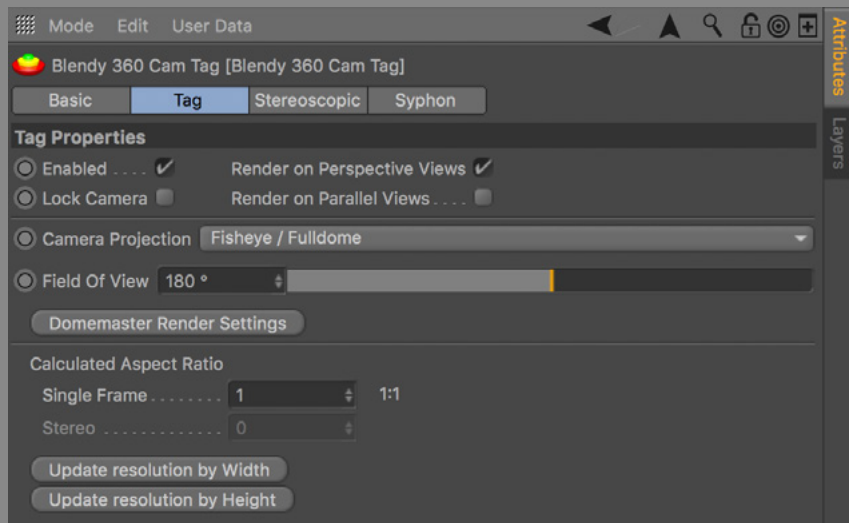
Mode Edit User Data

Attributes

Layers

Blendy 360 Cam Tag [Blendy 360 Cam Tag]

Basic | Tag | Stereoscopic | Syphon

Tag Properties

Enabled . . . . ✔ Render on Perspective Views ✔

Lock Camera Render on Parallel Views . . . .

Camera Projection Fisheye / Fulldome

Field Of View 180 °

Domemaster Render Settings

Calculated Aspect Ratio

Single Frame . . . . . . . . 1 1:1

Stereo . . . . . . . . . . . . . . 0

Update resolution by Width

Update resolution by Height